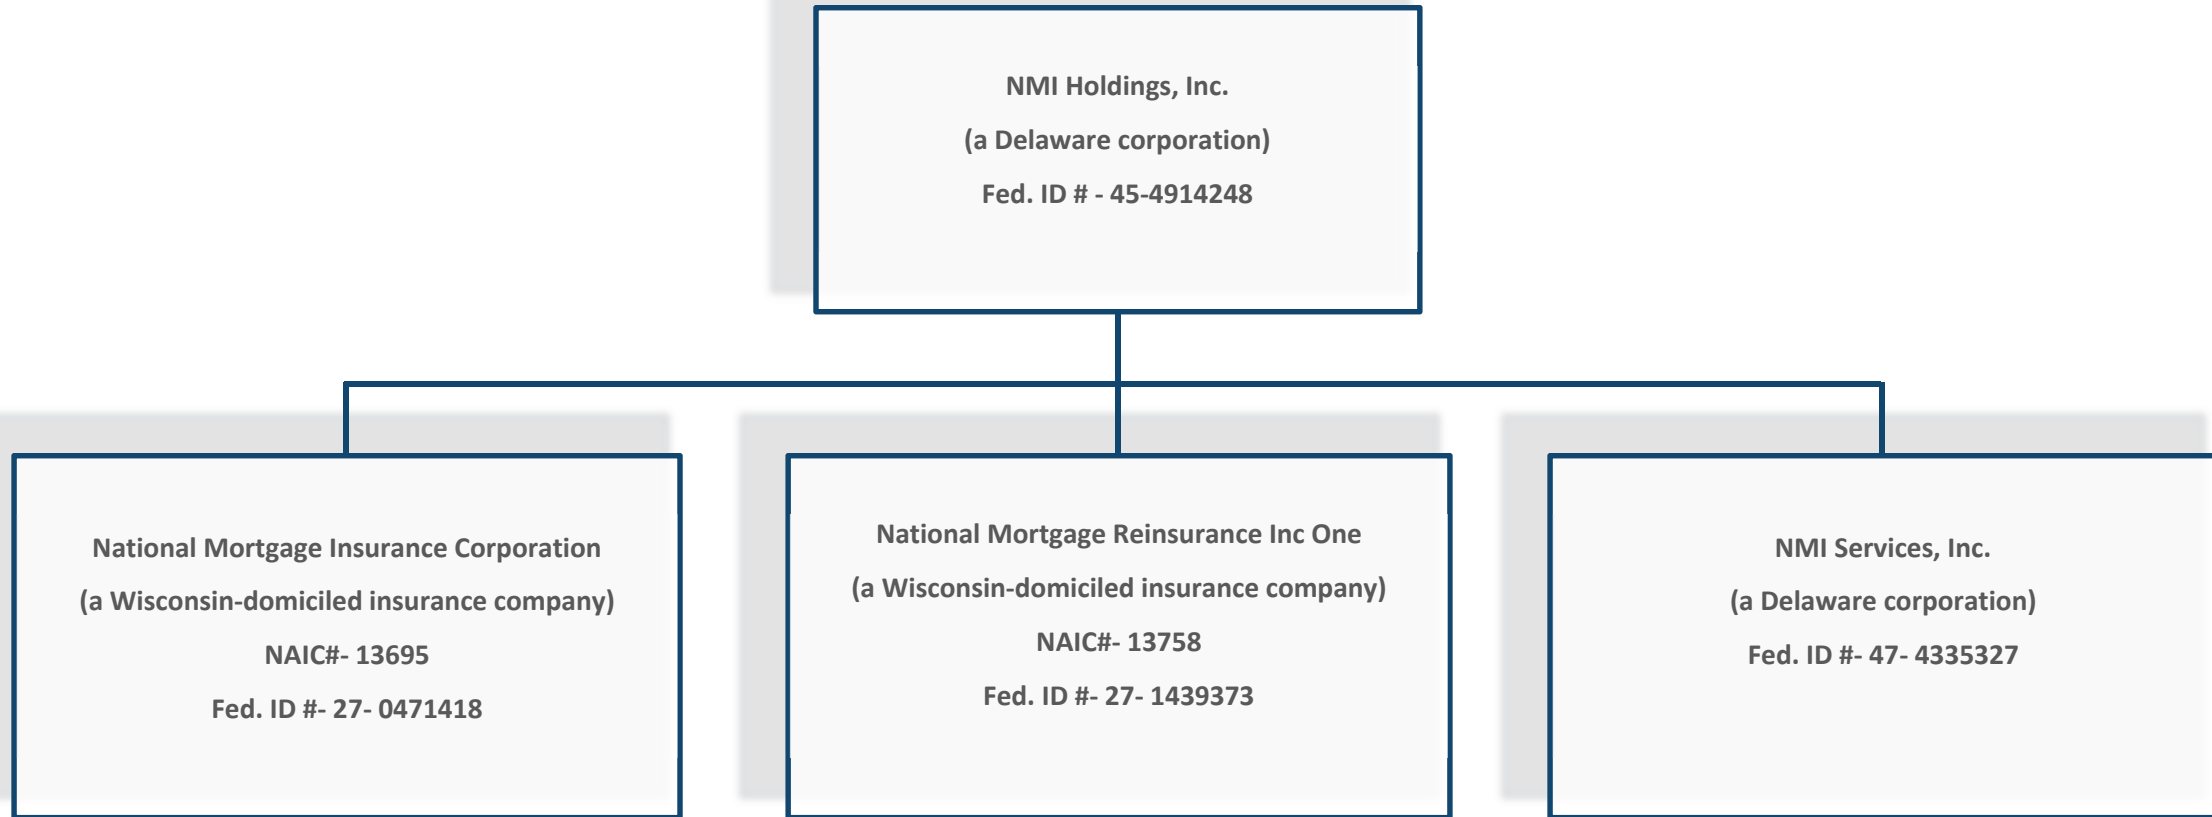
NMI Holdings, Inc.

(a Delaware corporation)

Fed. ID # - 45-4914248

National Mortgage Insurance Corporation

(a Wisconsin-domiciled insurance company)

NAIC#- 13695

Fed. ID #- 27- 0471418

National Mortgage Reinsurance Inc One

(a Wisconsin-domiciled insurance company)

NAIC#- 13758

Fed. ID #- 27- 1439373

NMI Services, Inc.

(a Delaware corporation)

Fed. ID #- 47- 4335327